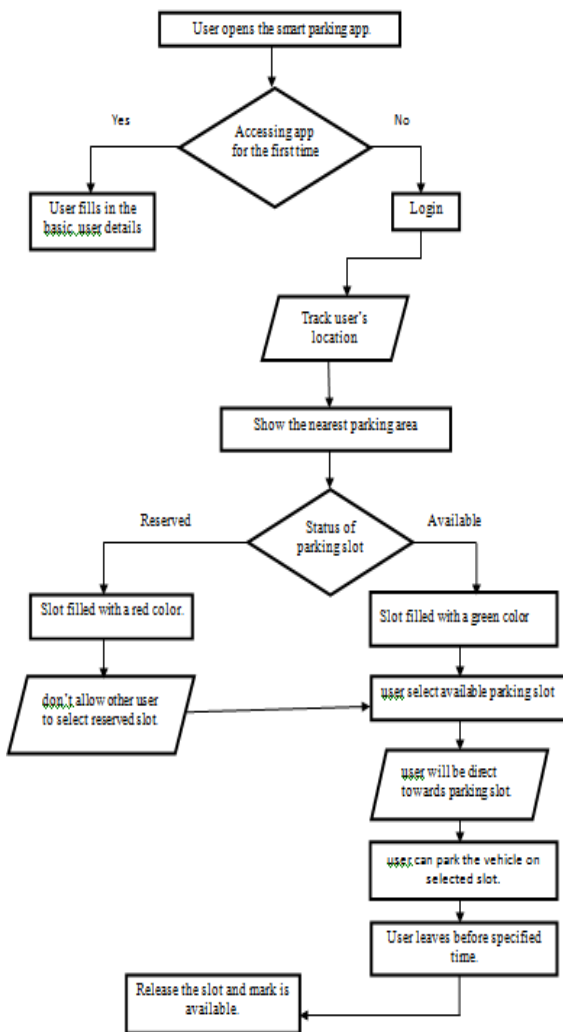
User opens the smart parking app.

Accessing app for the first time

Yes

No

User fills in the basic user details

Login

Track user's location

Show the nearest parking area

Status of parking slot

Reserved

Available

Slot filled with a red color.

Slot filled with a green color

don't allow other user to select reserved slot.

user select available parking slot

user will be direct towards parking slot.

user can park the vehicle on selected slot.

User leaves before specified time.

Release the slot and mark is available.